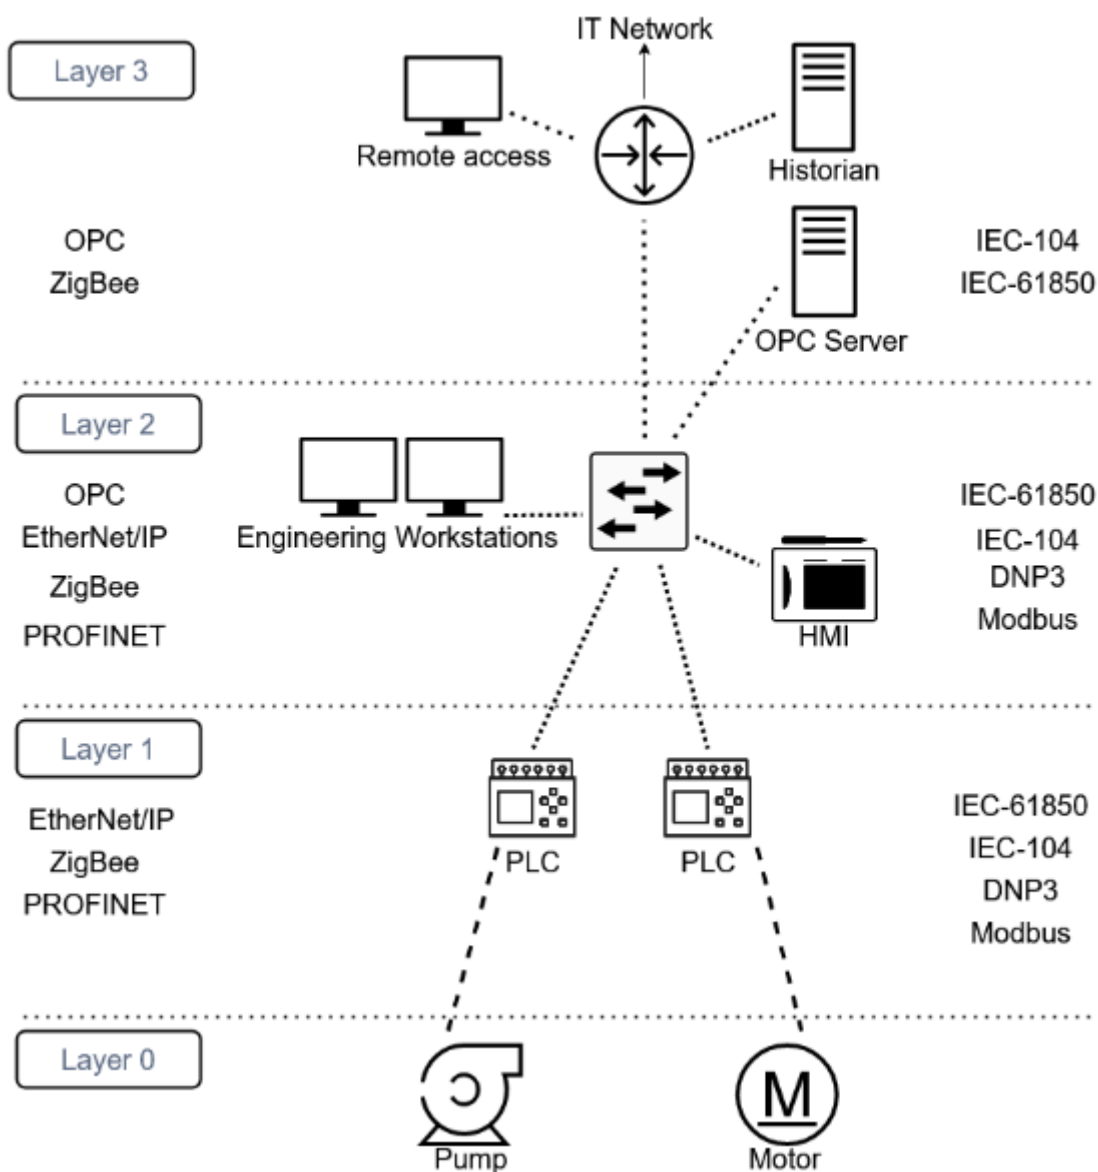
Layer 3

IT Network

Remote access

Historian

OPC
ZigBee

IEC-104
IEC-61850

OPC Server

Layer 2

OPC
EtherNet/IP
ZigBee
PROFINET

Engineering Workstations

HMI

IEC-61850
IEC-104
DNP3
Modbus

Layer 1

EtherNet/IP
ZigBee
PROFINET

PLC

PLC

IEC-61850
IEC-104
DNP3
Modbus

Layer 0

Pump

M

Motor